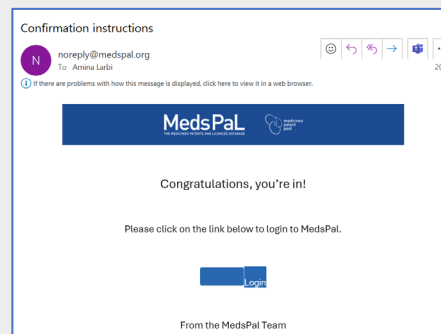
Confirmation instructions

N

noreply@medspal.org
To Amina Larbi

20

If there are problems with how this message is displayed, click here to view it in a web browser.

MedsPaL
THE MEDICINES PATENTS AND LICENCES DATABASE

medicines patent pool

Congratulations, you're in!

Please click on the link below to login to MedsPal.

Login

From the MedsPal Team